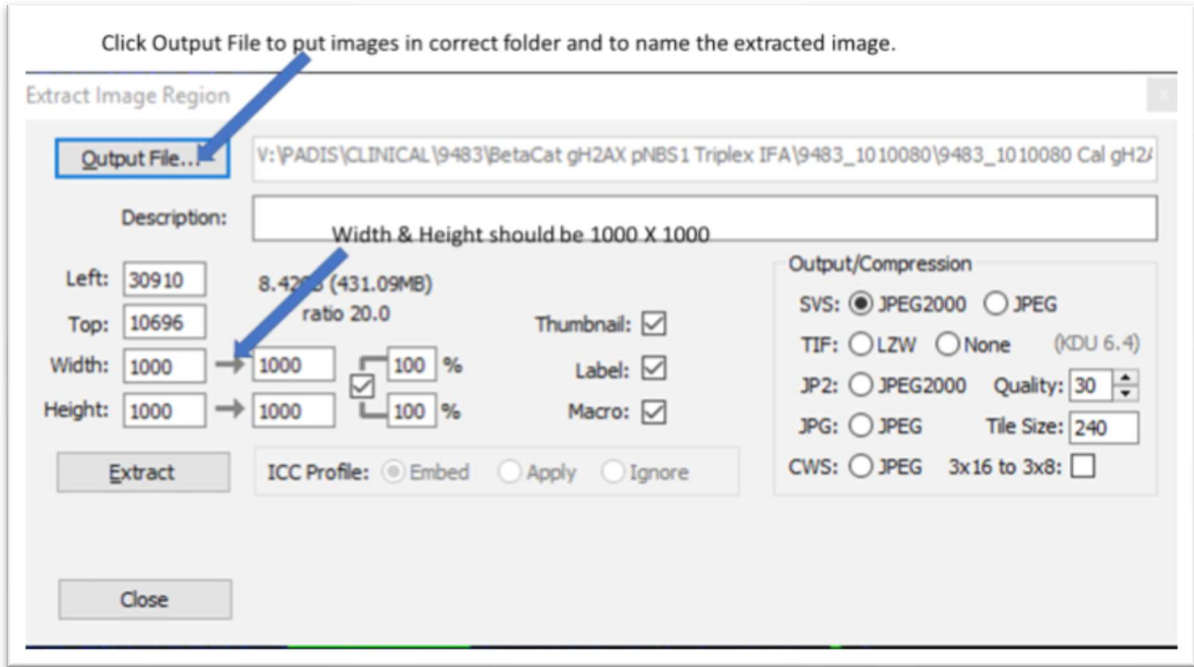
Click Output File to put images in correct folder and to name the extracted image.

Extract Image Region

Output File...

V:\PADIS\CLINICAL\9483\BetaCat gH2AX pNBS1 Triplex IFA\9483_1010080\9483_1010080 Cal gH2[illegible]

Description:

Width & Height should be 1000 X 1000

Left: 30910

Top: 10696

8.42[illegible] (431.09MB)

ratio 20.0

Width: 1000 1000 100 %

Height: 1000 1000 100 %

Thumbnail:

Label:

Macro:

Extract

ICC Profile: Embed Apply Ignore

Output/Compression

SVS: JPEG2000 JPEG

TIF: LZW None (KDU 6.4)

JP2: JPEG2000 Quality: 30

JPG: JPEG Tile Size: 240

CWS: JPEG 3x16 to 3x8:

Close